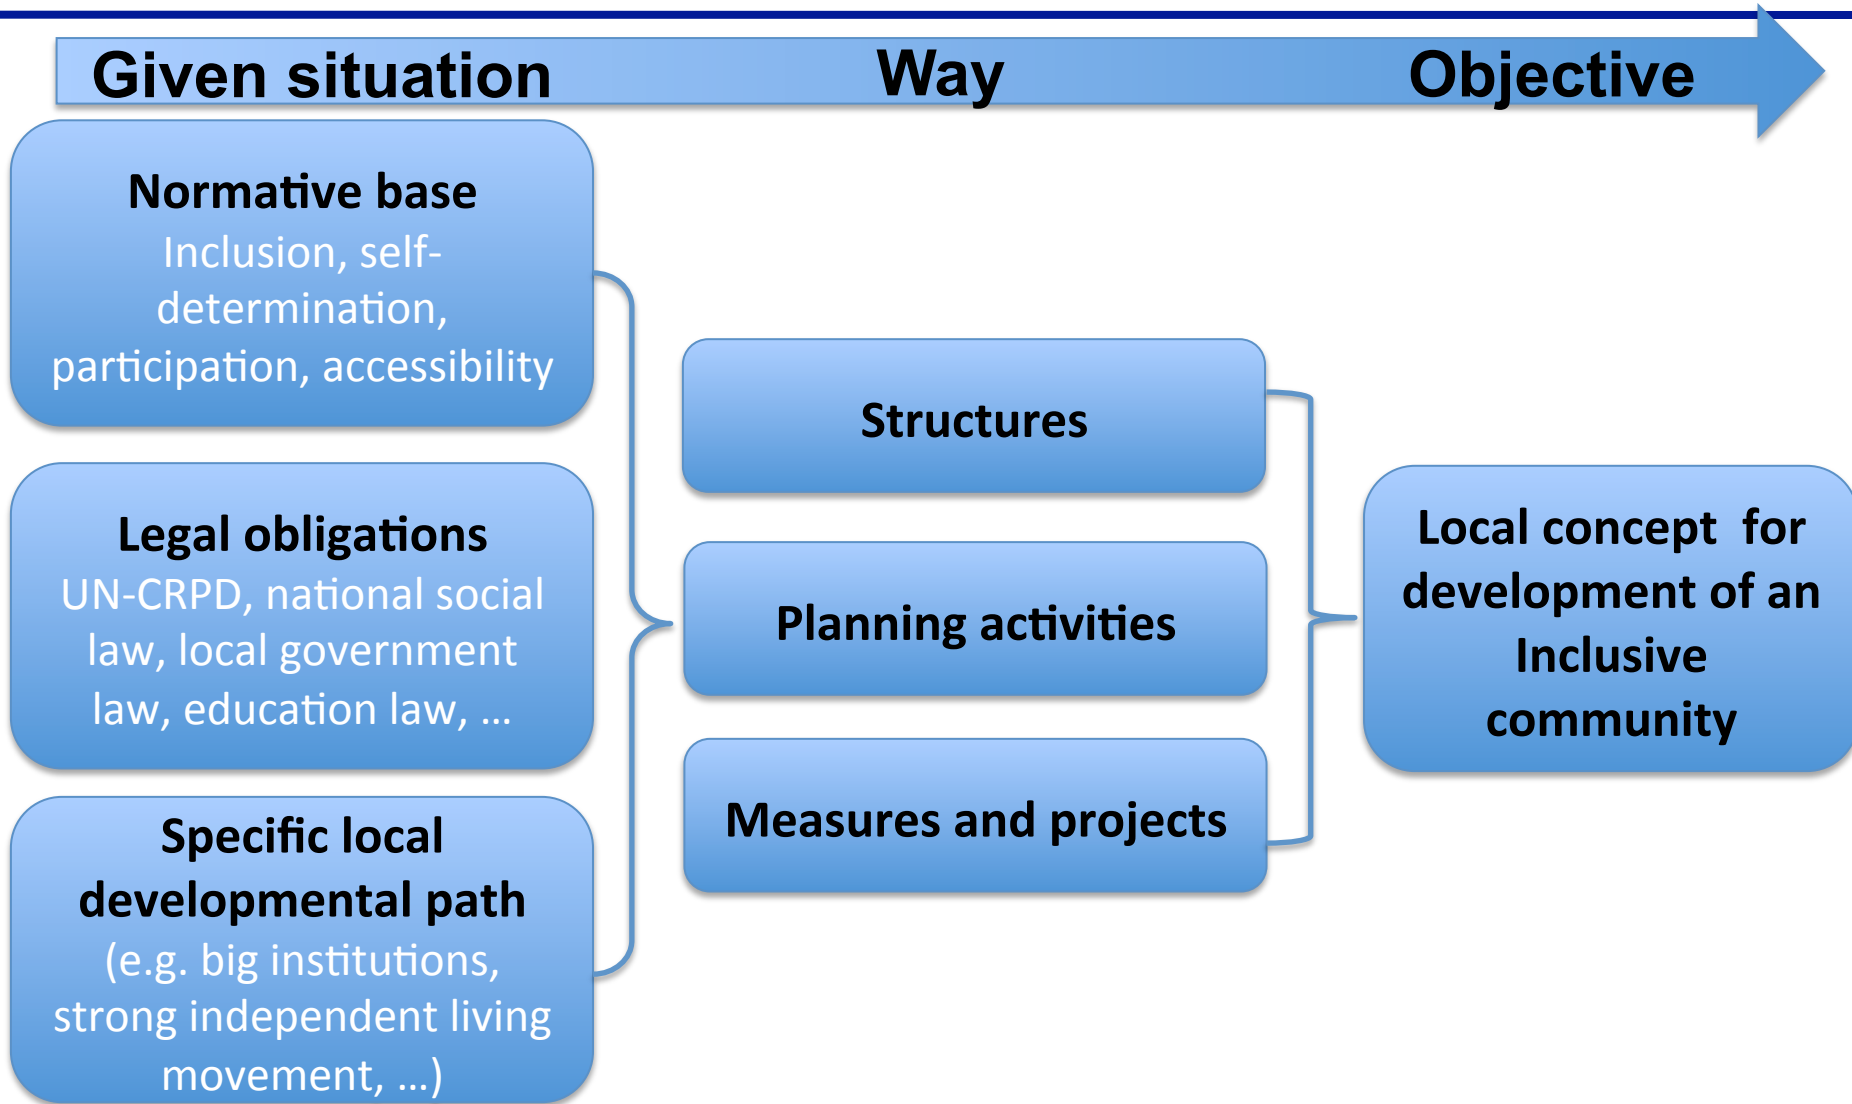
Given situation Way Objective

Normative base
Inclusion, self-determination, participation, accessibility

Legal obligations
UN-CRPD, national social law, local government law, education law, …

Specific local developmental path
(e.g. big institutions, strong independent living movement, …)

Structures

Planning activities

Measures and projects

Local concept for development of an Inclusive community